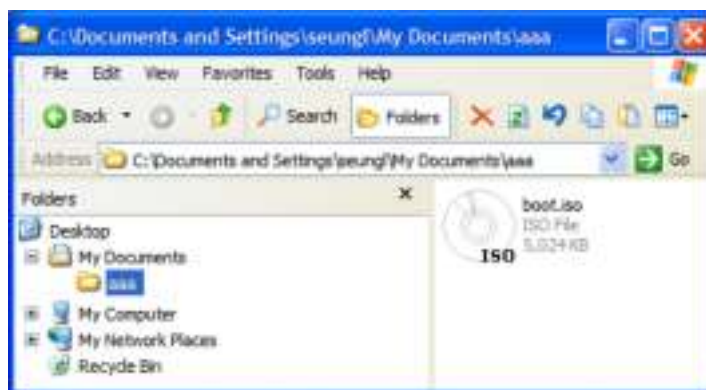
C:\Documents and Settings\seungl\My Documents\aaa

File Edit View Favorites Tools Help

Back Search Folders

Address C:\Documents and Settings\seungl\My Documents\aaa Go

Folders ×

Desktop
My Documents
aaa
My Computer
My Network Places
Recycle Bin

ISO
boot.iso
ISO File
5,024 KB